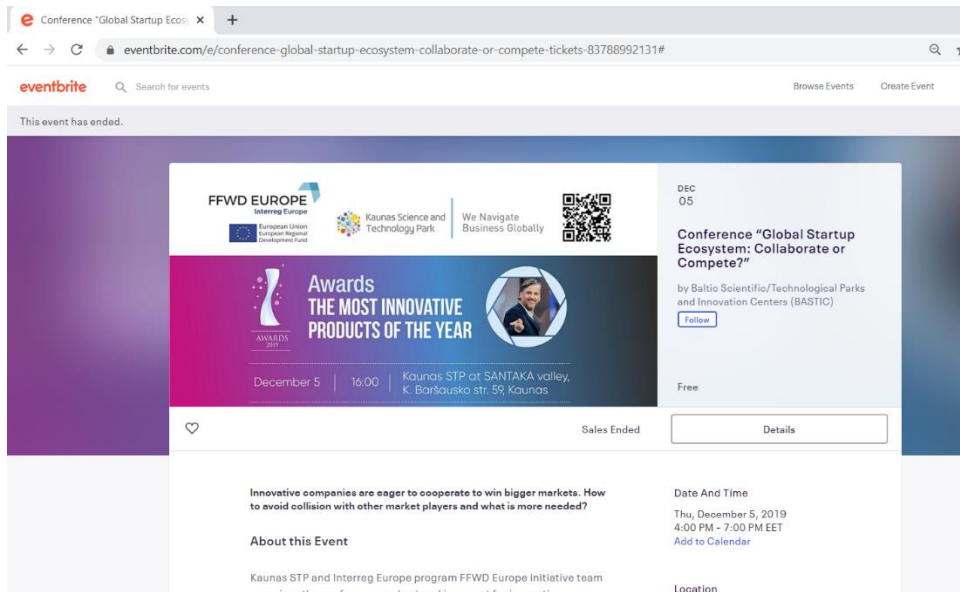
Conference "Global Startup Ecos ×

eventbrite.com/e/conference-global-startup-ecosystem-collaborate-or-compete-tickets-83788992131#

eventbrite

Search for events

Browse Events

Create Event

This event has ended.

FFWD EUROPE
Interreg Europe

European Union
European Regional Development Fund

Kaunas Science and Technology Park

We Navigate Business Globally

Awards
THE MOST INNOVATIVE PRODUCTS OF THE YEAR

AWARDS 2019

December 5 | 16:00 | Kaunas STP at SANTAKA valley, K. Baršausko str. 59, Kaunas

DEC
05

Conference "Global Startup Ecosystem: Collaborate or Compete?"

by Baltic Scientific/Technological Parks and Innovation Centers (BASTIC)

Follow

Free

Sales Ended

Details

Innovative companies are eager to cooperate to win bigger markets. How to avoid collision with other market players and what is more needed?

About this Event

Kaunas STP and Interreg Europe program FFWD Europe initiative team

Date And Time

Thu, December 5, 2019
4:00 PM - 7:00 PM EET
Add to Calendar

Location